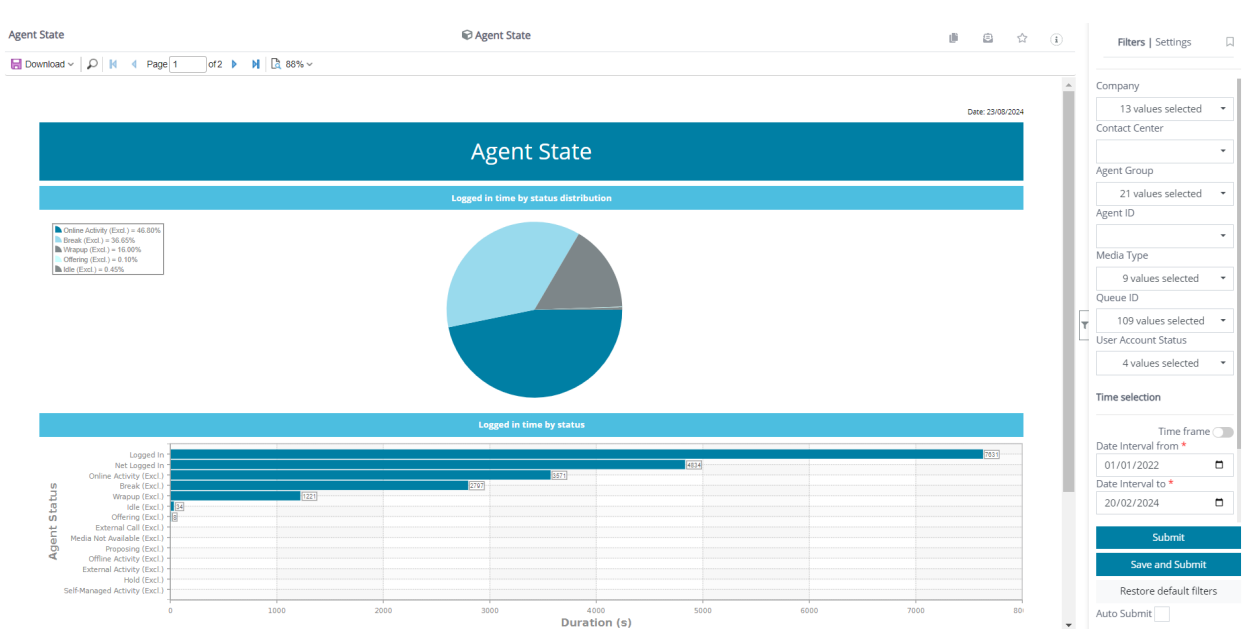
Agent State

Agent State

Download Page 1 of 2 88%

Filters | Settings

Date: 23/08/2024

Agent State

Logged in time by status distribution

Online Activity (Excl.) = 46.80%
Break (Excl.) = 36.65%
Wrapup (Excl.) = 16.00%
Offering (Excl.) = 0.10%
Idle (Excl.) = 0.45%

Logged in time by status

| Agent Status | Duration (s) |
|---|---|
| Logged In | 7631 |
| Net Logged In | 4834 |
| Online Activity (Excl.) | 3571 |
| Break (Excl.) | 2797 |
| Wrapup (Excl.) | 1221 |
| Idle (Excl.) | 34 |
| Offering (Excl.) | 8 |
| External Call (Excl.) | |
| Media Not Available (Excl.) | |
| Proposing (Excl.) | |
| Offline Activity (Excl.) | |
| External Activity (Excl.) | |
| Hold (Excl.) | |
| Self-Managed Activity (Excl.) | |

0 1000 2000 3000 4000 5000 6000 7000 80

Agent Status
Duration (s)

Company
13 values selected
Contact Center
Agent Group
21 values selected
Agent ID
Media Type
9 values selected
Queue ID
109 values selected
User Account Status
4 values selected

Time selection

Time frame
Date Interval from *
01/01/2022
Date Interval to *
20/02/2024

Submit
Save and Submit
Restore default filters
Auto Submit